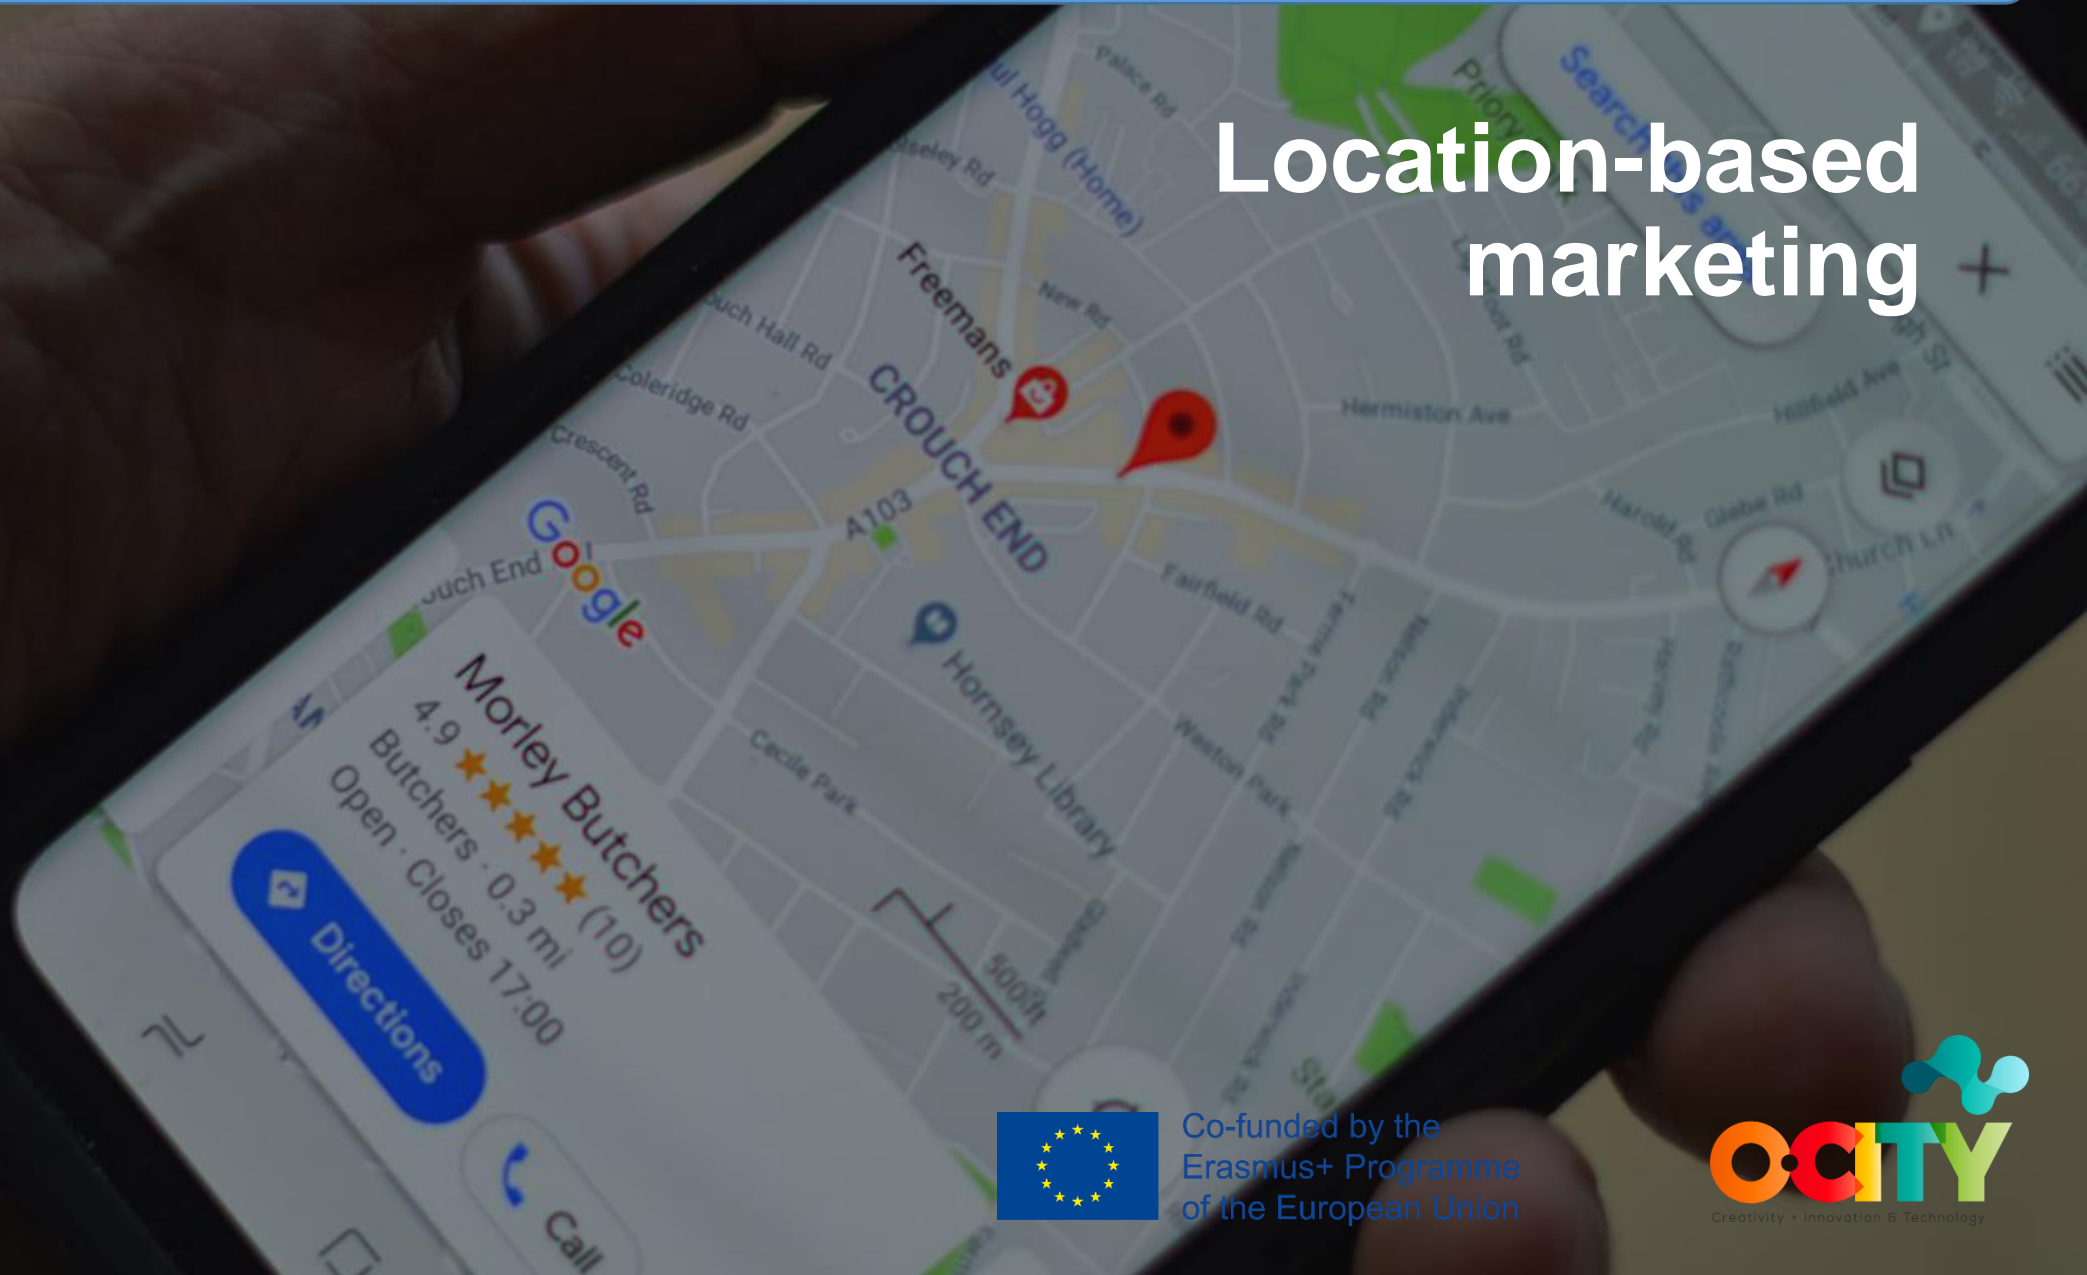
Location-based marketing

Palace Rd
Hogg (Home)
Freemans
CROUCH END
Crouch Hall Rd
Coleridge Rd
Crescent Rd
A103
Google
Hermiston Ave
Fairfield Rd
Hornsey Library
Cecile Park
Weston Park
Church Ln
Glebe Rd
Harold Rd
500 ft
200 m

Morley Butchers
4.9 ★★★★★ (10)
Butchers · 0.3 mi
Open · Closes 17:00
Directions
Call

Co-funded by the Erasmus+ Programme of the European Union

OCITY
Creativity + Innovation & Technology